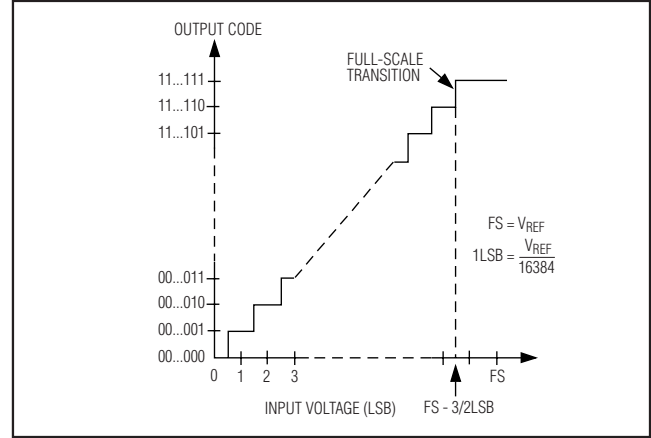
OUTPUT CODE

FULL-SCALE TRANSITION

11...111

11...110

11...101

00...011

00...010

00...001

00...000

0

1

2

3

FS

$FS = V_{REF}$

$1LSB = \frac{V_{REF}}{16384}$

INPUT VOLTAGE (LSB)

FS - 3/2LSB